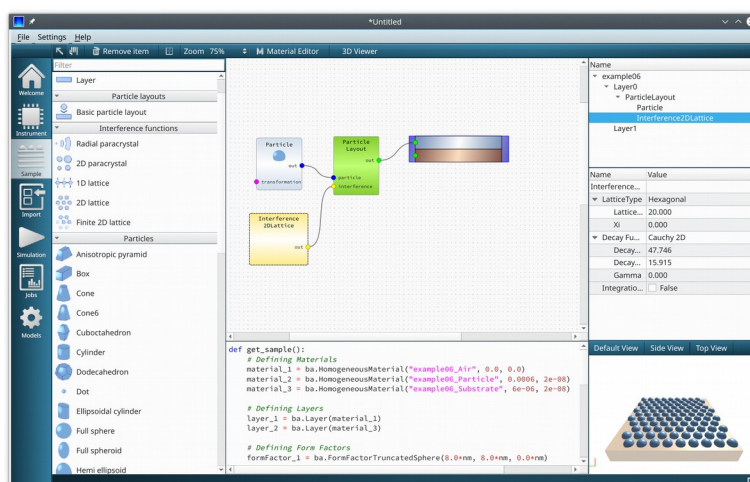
*Untitled

File Settings Help

Remove item Zoom 75% Material Editor 3D Viewer

Welcome
Instrument
Sample
Import
Simulation
Jobs
Models

Filter
Layer
Particle layouts
Basic particle layout
Interference functions
Radial paracrystal
2D paracrystal
1D lattice
2D lattice
Finite 2D lattice
Particles
Anisotropic pyramid
Box
Cone
Cone6
Cuboctahedron
Cylinder
Dodecahedron
Dot
Ellipsoidal cylinder
Full sphere
Full spheroid
Hemi ellipsoid

Particle
out
transformation

Particle Layout
out
particle
interference

Interference 2DLattice
out

def get_sample():
    # Defining Materials
    material_1 = ba.HomogeneousMaterial("example06_Air", 0.0, 0.0)
    material_2 = ba.HomogeneousMaterial("example06_Particle", 0.0006, 2e-08)
    material_3 = ba.HomogeneousMaterial("example06_Substrate", 6e-06, 2e-08)

    # Defining Layers
    layer_1 = ba.Layer(material_1)
    layer_2 = ba.Layer(material_3)

    # Defining Form Factors
    formFactor_1 = ba.FormFactorTruncatedSphere(8.0*nm, 8.0*nm, 0.0*nm)

Name
example06
Layer0
ParticleLayout
Particle
Interference2DLattice
Layer1

| Name | Value |
|---|---|
| Interference... | |
| LatticeType | Hexagonal |
| Lattice... | 20.000 |
| Xi | 0.000 |
| Decay Fu... | Cauchy 2D |
| Decay... | 47.746 |
| Decay... | 15.915 |
| Gamma | 0.000 |
| Integratio... | False |

Default View Side View Top View